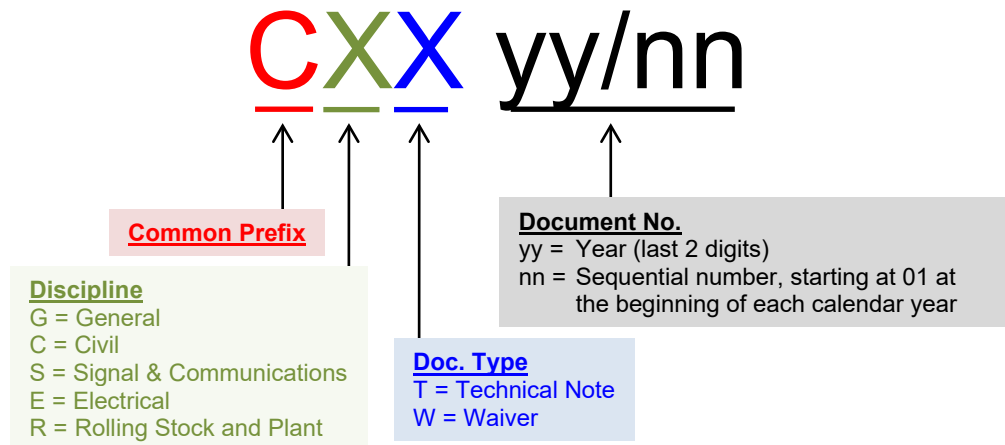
CXX yy/nn

Common Prefix

Discipline
G = General
C = Civil
S = Signal & Communications
E = Electrical
R = Rolling Stock and Plant

Doc. Type
T = Technical Note
W = Waiver

Document No.
yy = Year (last 2 digits)
nn = Sequential number, starting at 01 at the beginning of each calendar year